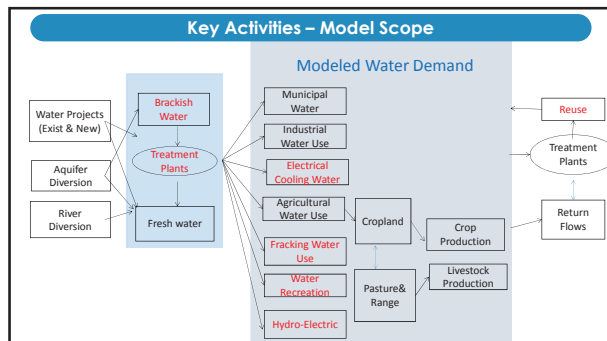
Key Activities – Model Scope

Modeled Water Demand

Water Projects (Exist & New)

Aquifer Diversion

River Diversion

Brackish Water

Treatment Plants

Fresh water

Municipal Water

Industrial Water Use

Electrical Cooling Water

Agricultural Water Use

Fracking Water Use

Water Recreation

Hydro-Electric

Cropland

Pasture& Range

Crop Production

Livestock Production

Reuse

Treatment Plants

Return Flows